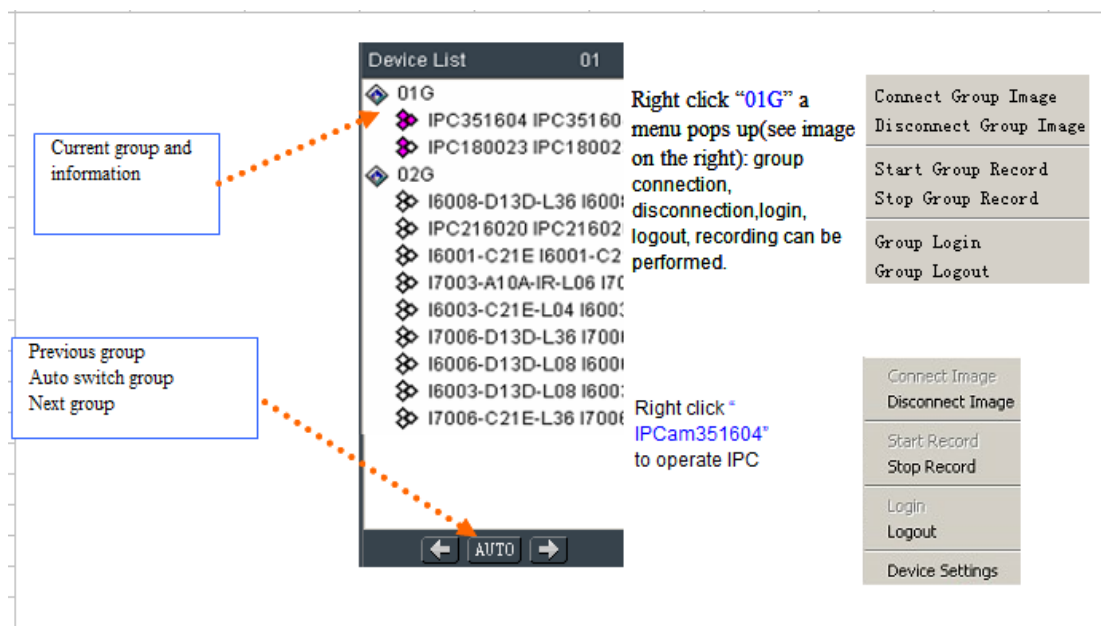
Current group and information

Previous group
Auto switch group
Next group

Device List 01
01G
IPC351604 IPC35160
IPC180023 IPC18002
02G
I6008-D13D-L36 I600
IPC216020 IPC21602
I6001-C21E I6001-C2
I7003-A10A-IR-L06 I7
I6003-C21E-L04 I600
I7006-D13D-L36 I700
I6006-D13D-L08 I600
I6003-D13D-L08 I600
I7006-C21E-L36 I700
AUTO

Right click "01G" a menu pops up(see image on the right): group connection, disconnection,login, logout, recording can be performed.

Connect Group Image
Disconnect Group Image
Start Group Record
Stop Group Record
Group Login
Group Logout

Right click " IPCam351604" to operate IPC

Connect Image
Disconnect Image
Start Record
Stop Record
Login
Logout
Device Settings